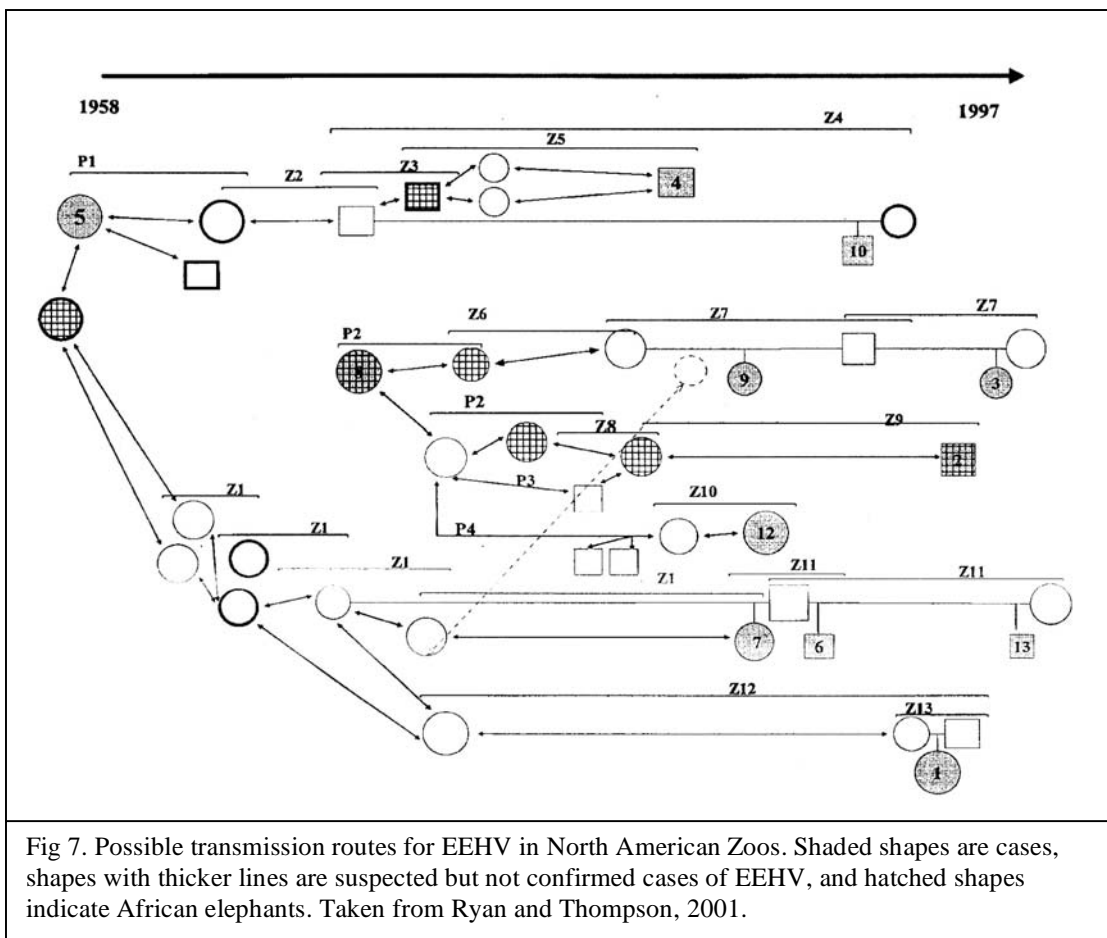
1958

1997

Z4

Z5

P1

Z2

Z3

5

4

10

Z6

Z7

Z7

P2

9

3

P2

Z8

Z9

2

P3

Z10

Z1

P4

12

Z1

Z1

Z1

Z11

Z11

7

6

13

Z12

Z13

1

Fig 7. Possible transmission routes for EEHV in North American Zoos. Shaded shapes are cases, shapes with thicker lines are suspected but not confirmed cases of EEHV, and hatched shapes indicate African elephants. Taken from Ryan and Thompson, 2001.